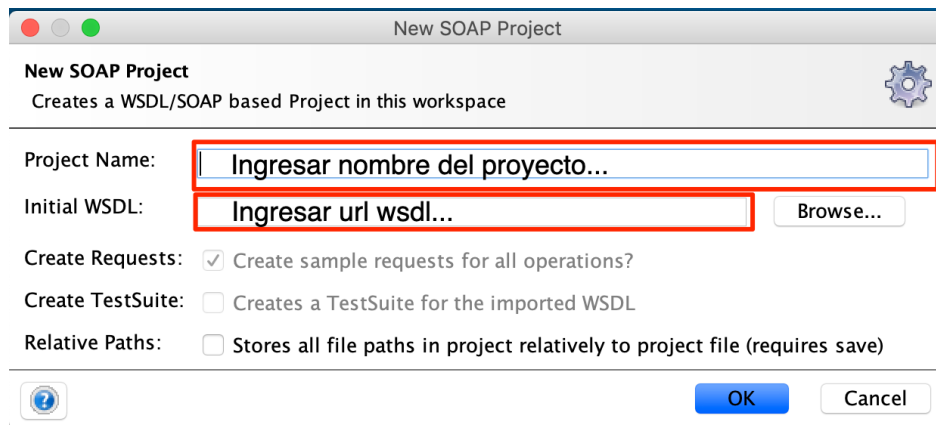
New SOAP Project

New SOAP Project
Creates a WSDL/SOAP based Project in this workspace

Project Name: Ingresar nombre del proyecto...

Initial WSDL: Ingresar url wsdl... Browse...

Create Requests: Create sample requests for all operations?

Create TestSuite: Creates a TestSuite for the imported WSDL

Relative Paths: Stores all file paths in project relatively to project file (requires save)

?

OK Cancel